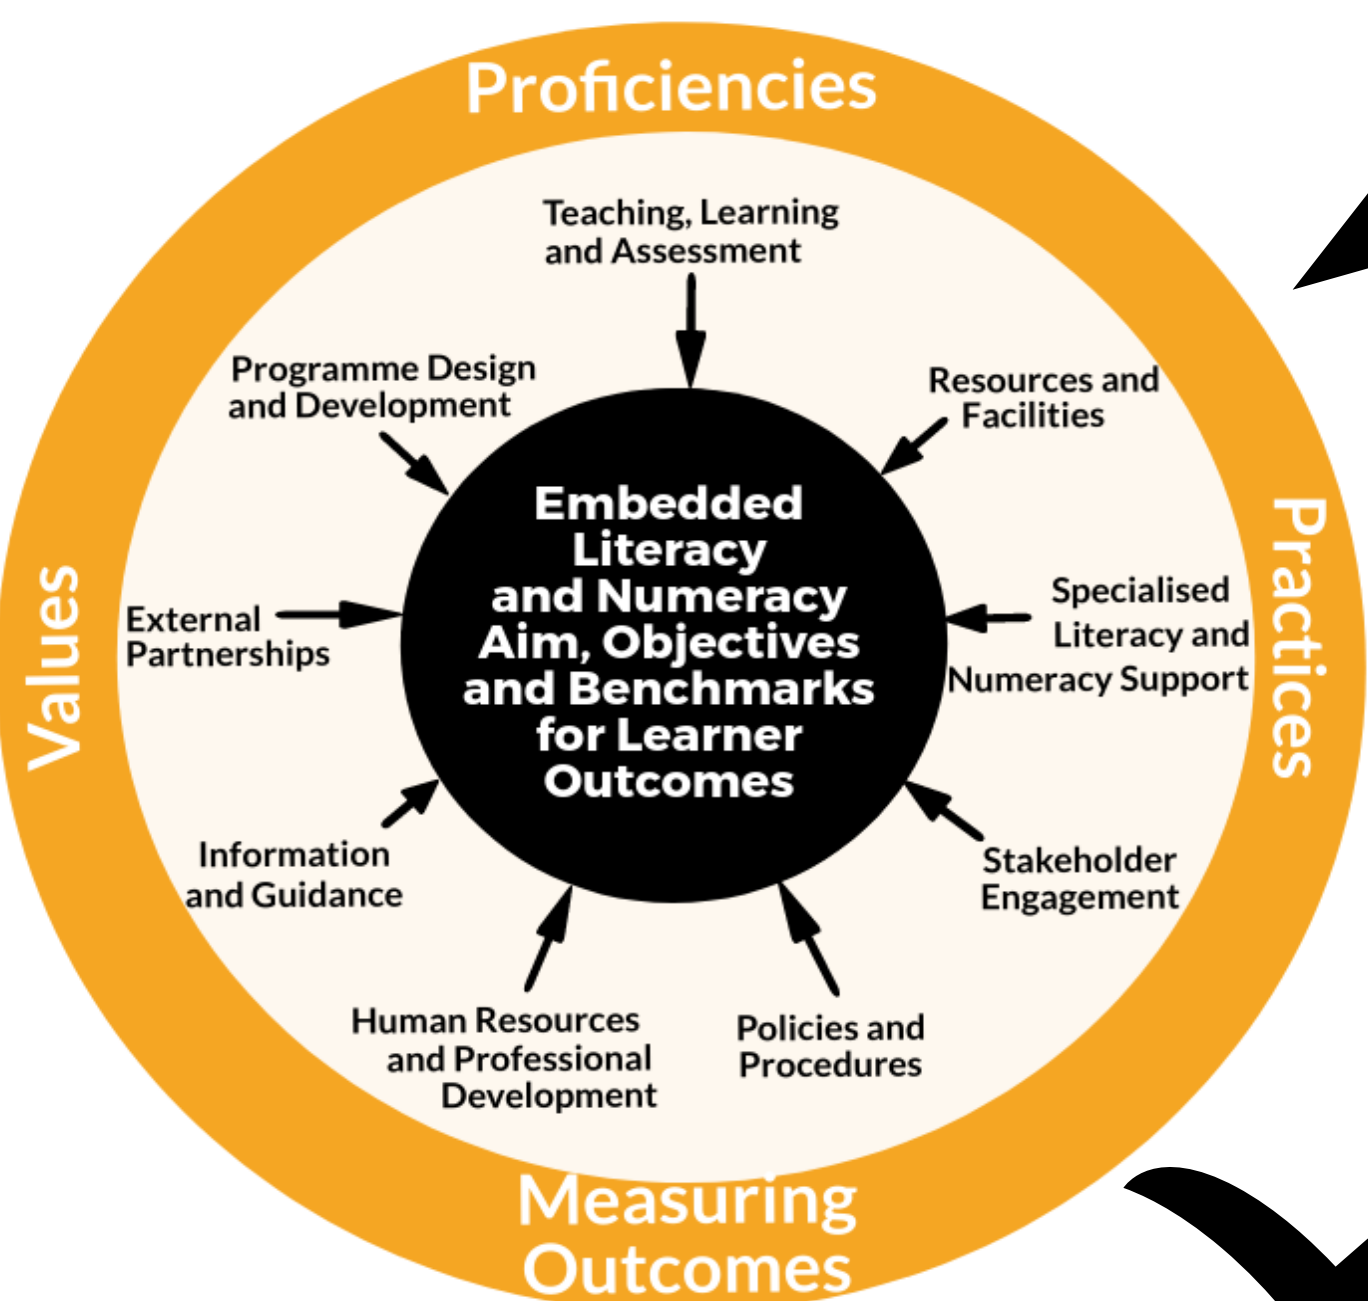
Proficiencies

Teaching, Learning and Assessment

Programme Design and Development

Resources and Facilities

Embedded Literacy and Numeracy Aim, Objectives and Benchmarks for Learner Outcomes

External Partnerships

Specialised Literacy and Numeracy Support

Values

Practices

Information and Guidance

Stakeholder Engagement

Human Resources and Professional Development

Policies and Procedures

Measuring Outcomes